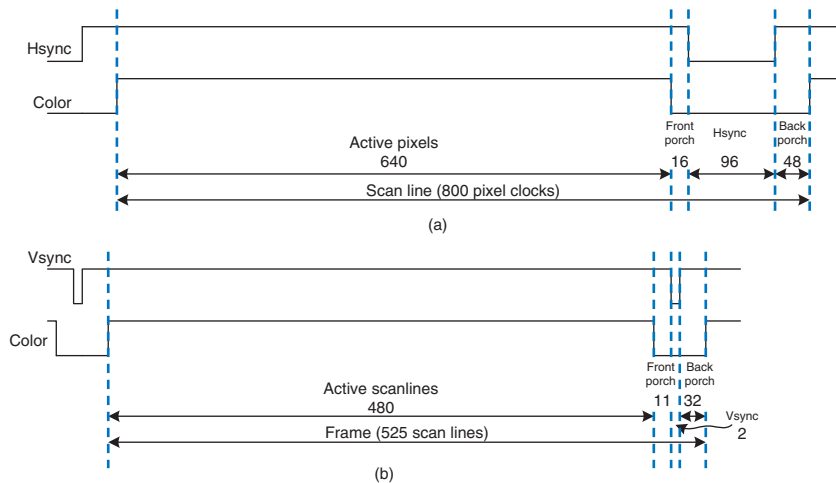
Hsync

Color

Active pixels
640

Front porch
16

Hsync
96

Back porch
48

Scan line (800 pixel clocks)

(a)

Vsync

Color

Active scanlines
480

Front porch
11

Back porch
32

Vsync
2

Frame (525 scan lines)

(b)